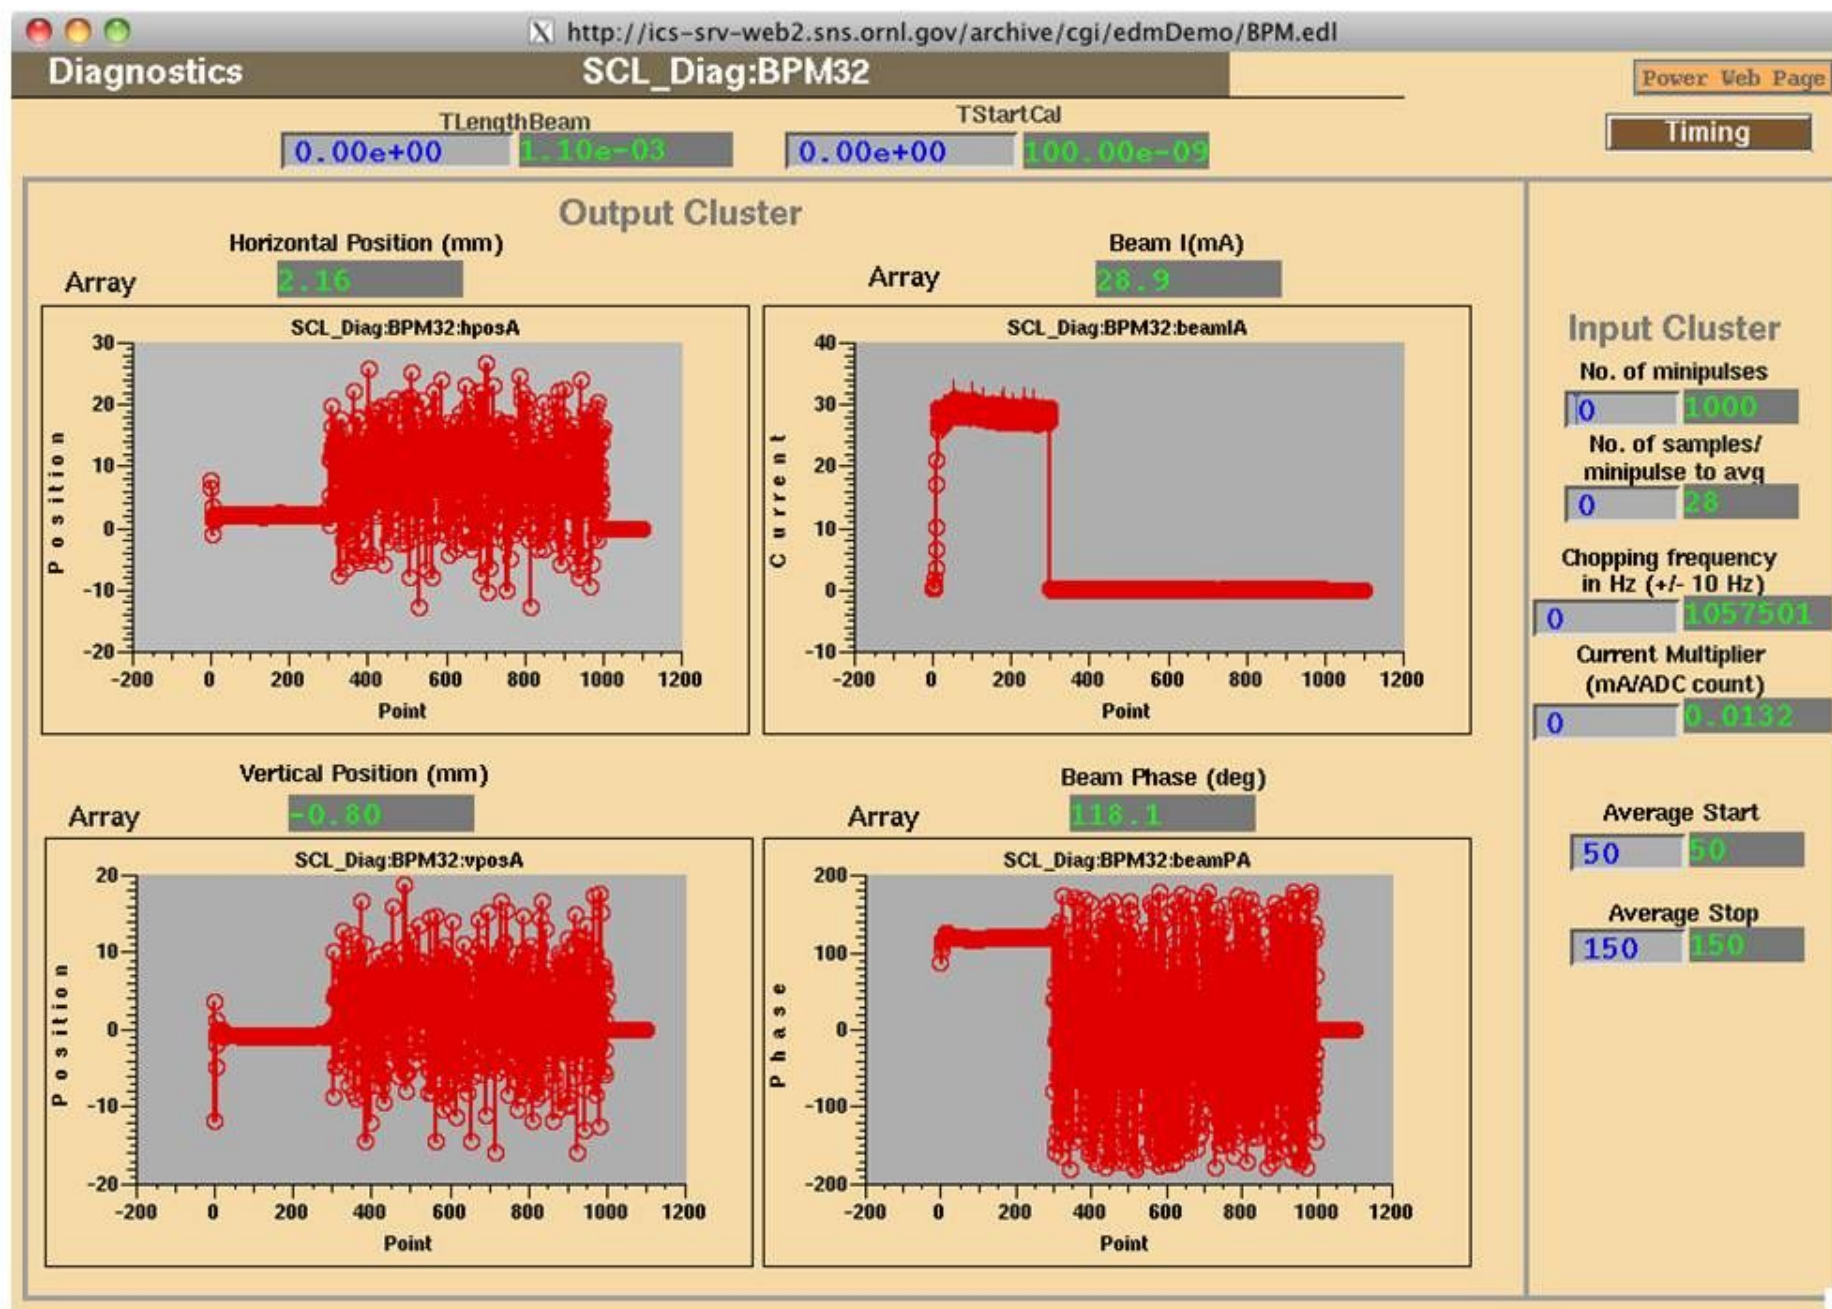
http://ics-srv-web2.sns.ornl.gov/archive/cgi/edmDemo/BPM.edl

Diagnostics SCL_Diag:BPM32

Power Web Page

TLengthBeam
0.00e+00 1.10e-03

TStartCal
0.00e+00 100.00e-09

Timing

Output Cluster

Horizontal Position (mm)
Array 2.16

SCL_Diag:BPM32:hposA
Position
30
20
10
0
-10
-20
-200 0 200 400 600 800 1000 1200
Point

Beam I(mA)
Array 28.9

SCL_Diag:BPM32:beamIA
Current
40
30
20
10
0
-10
-200 0 200 400 600 800 1000 1200
Point

Vertical Position (mm)
Array -0.80

SCL_Diag:BPM32:vposA
Position
20
10
0
-10
-20
-200 0 200 400 600 800 1000 1200
Point

Beam Phase (deg)
Array 118.1

SCL_Diag:BPM32:beamPA
Phase
200
100
0
-100
-200
-200 0 200 400 600 800 1000 1200
Point

Input Cluster

No. of minipulses
0 1000

No. of samples/ minipulse to avg
0 28

Chopping frequency in Hz (+/- 10 Hz)
0 1057501

Current Multiplier (mA/ADC count)
0 0.0132

Average Start
50 50

Average Stop
150 150